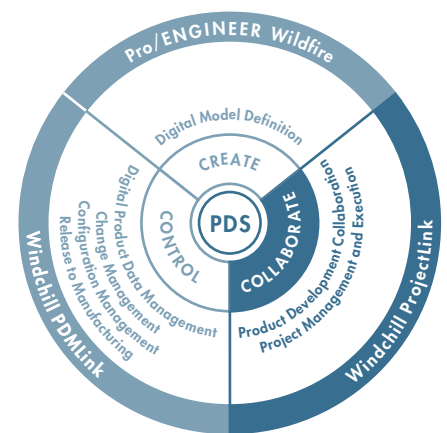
Pro/ENGINEER Wildfire

Digital Model Definition

CREATE

PDS

CONTROL

COLLABORATE

Digital Product Data Management
Change Management
Configuration Management
Release to Manufacturing

Product Development Collaboration
Project Management and Execution

Windchill PDMLink

Windchill ProjectLink